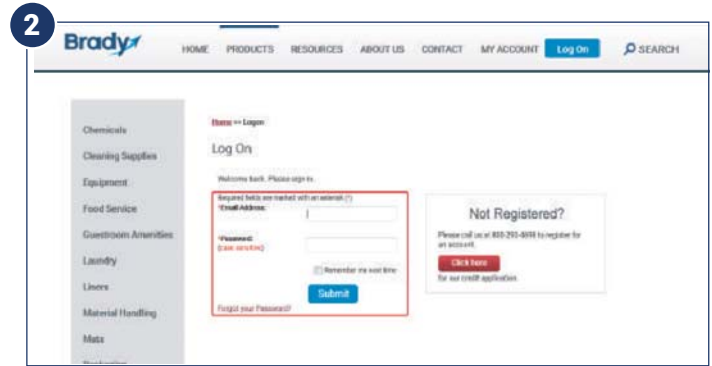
2

Brady

HOME PRODUCTS RESOURCES ABOUT US CONTACT MY ACCOUNT Log On SEARCH

Chemicals
Cleaning Supplies
Equipment
Food Service
Guestroom Amenities
Laundry
Liners
Material Handling
Mats
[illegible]

Home >> Logon

Log On

Welcome back. Please sign in.

Required fields are marked with an asterisk (*)
*Email Address:

*Password:
(case sensitive)

Remember me next time

Submit

Forgot your Password?

Not Registered?

Please call us at 800-293-4698 to register for an account.

Click here

for our credit application.